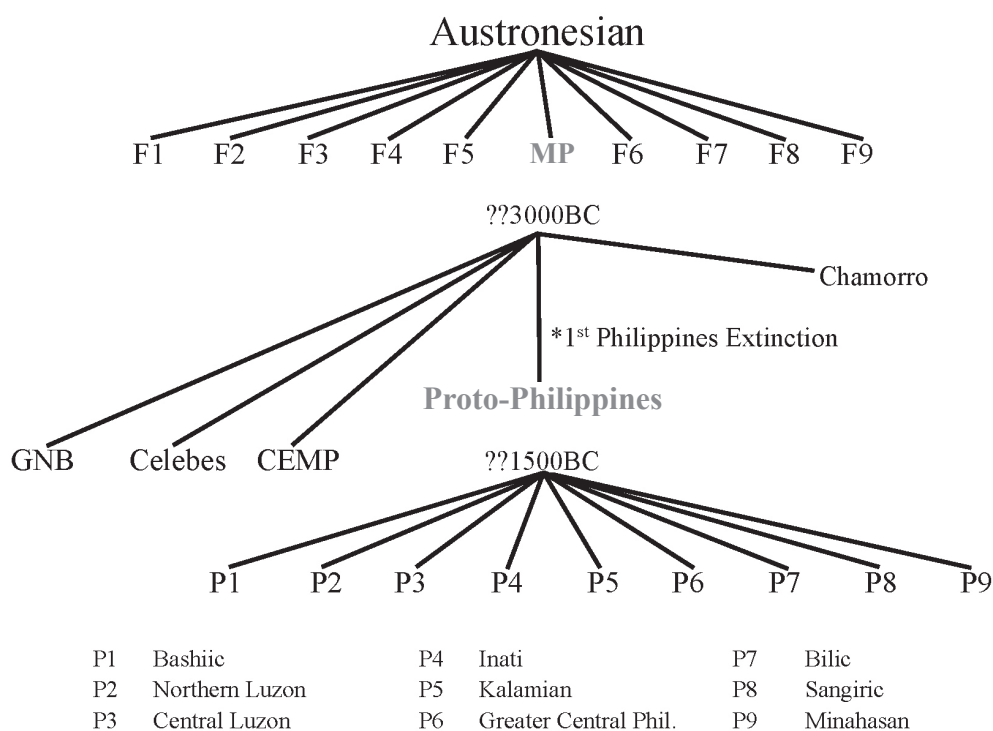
Austronesian

F1 F2 F3 F4 F5 MP F6 F7 F8 F9

??3000BC

Chamorro

*1$^{st}$ Philippines Extinction

Proto-Philippines

GNB Celebes CEMP

??1500BC

P1 P2 P3 P4 P5 P6 P7 P8 P9

P1 Bashiic
P2 Northern Luzon
P3 Central Luzon

P4 Inati
P5 Kalamian
P6 Greater Central Phil.

P7 Bilic
P8 Sangiric
P9 Minahasan